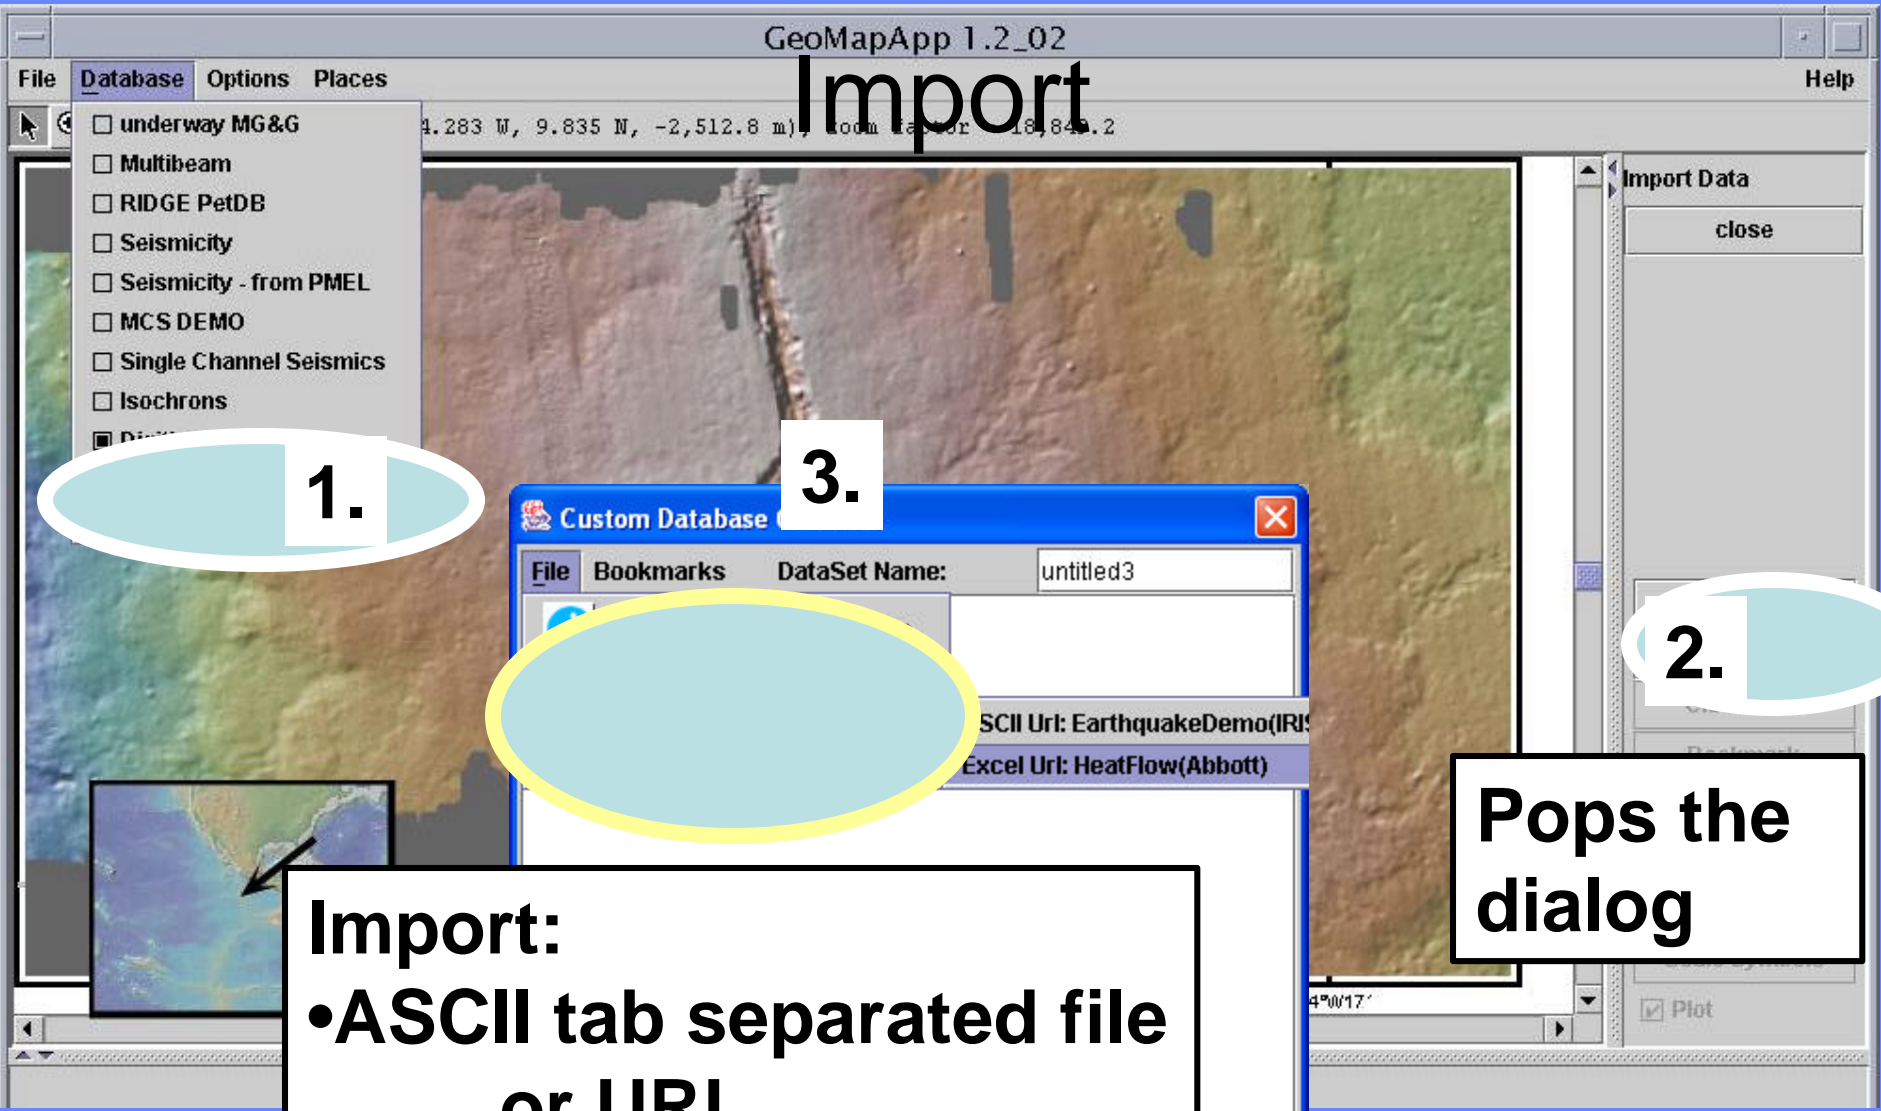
GeoMapApp 1.2_02

Import

File Database Options Places Help

4.283 W, 9.835 N, -2,512.8 m), zoom factor = 18,84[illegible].2

☐ underway MG&G
☐ Multibeam
☐ RIDGE PetDB
☐ Seismicity
☐ Seismicity - from PMEL
☐ MCS DEMO
☐ Single Channel Seismics
☐ Isochrons

1.

3.

Custom Database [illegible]

File Bookmarks DataSet Name: untitled3

SCII Url: EarthquakeDemo(IRI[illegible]
Excel Url: HeatFlow(Abbott)

Import Data
close

2.

Pops the dialog

Plot

Import:
•ASCII tab separated file or URL